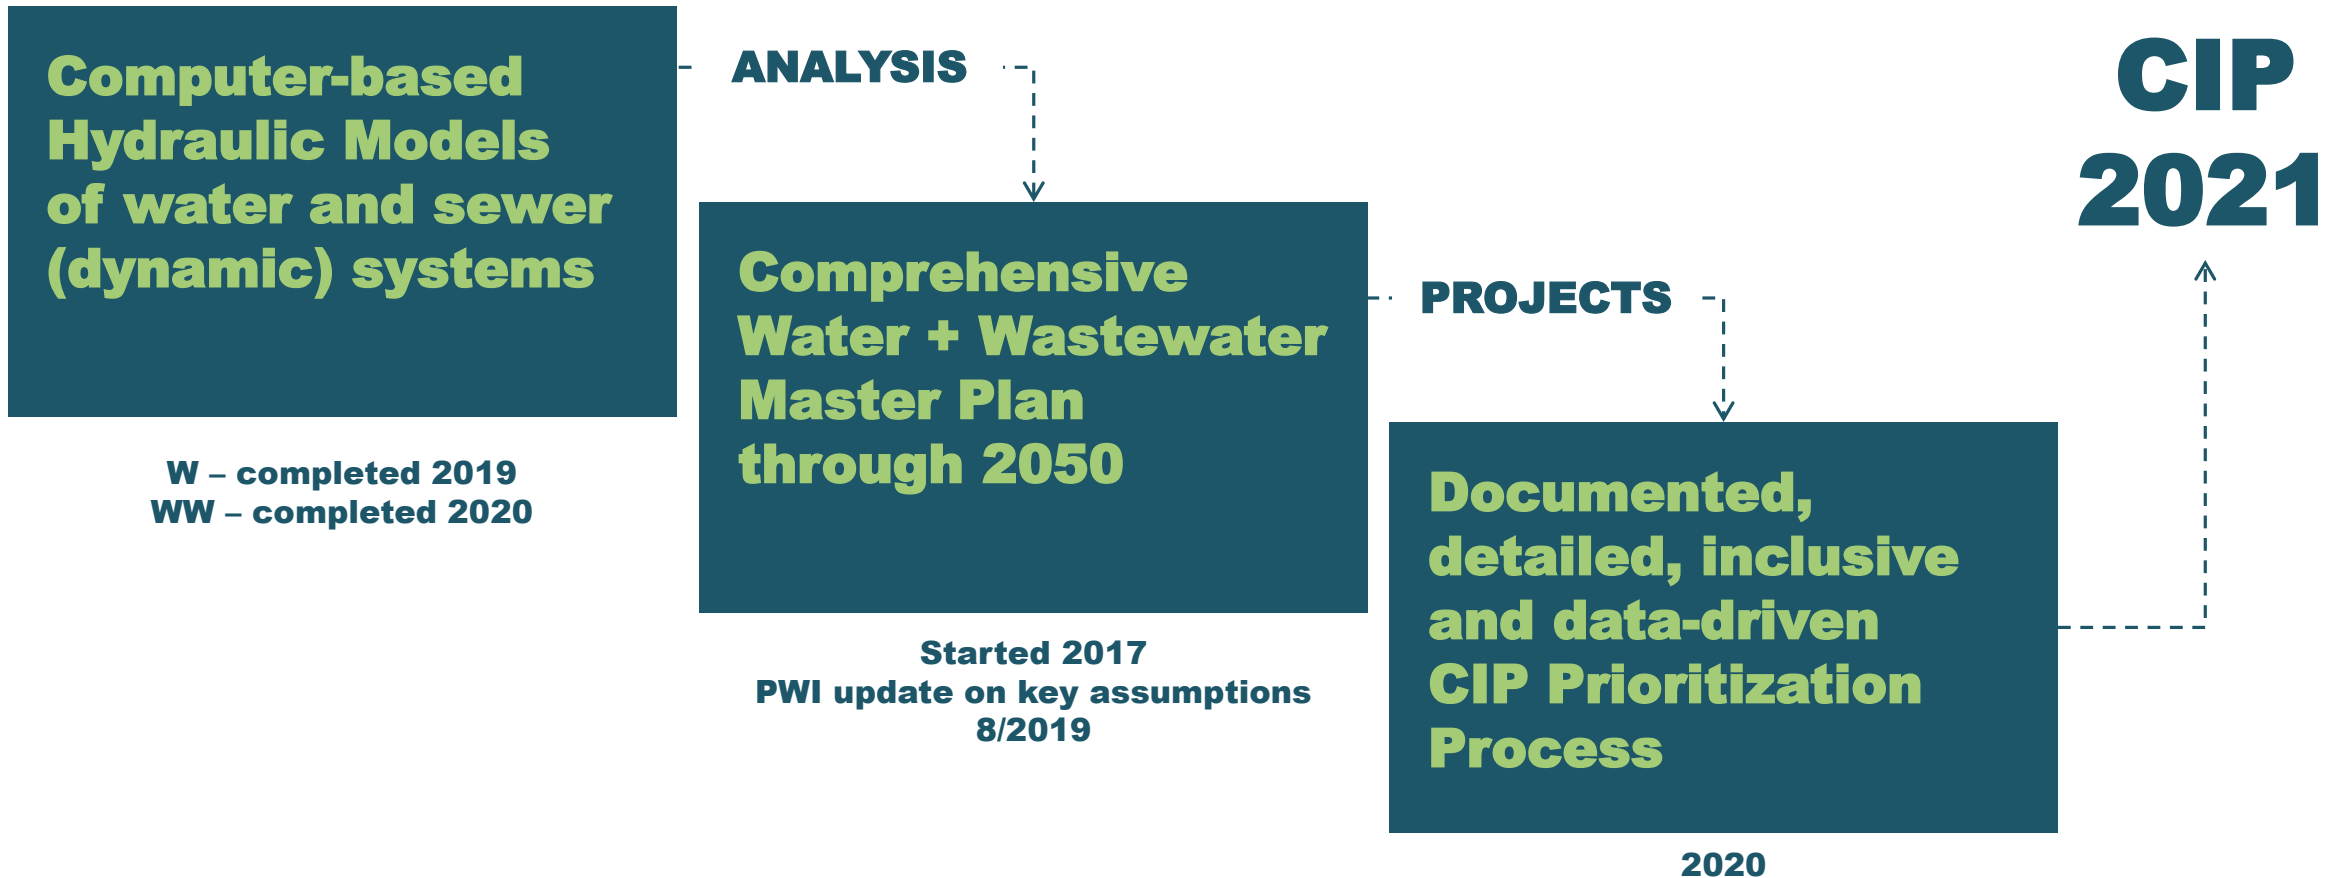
Computer-based Hydraulic Models of water and sewer (dynamic) systems

W – completed 2019
WW – completed 2020

ANALYSIS

Comprehensive Water + Wastewater Master Plan through 2050

Started 2017
PWI update on key assumptions 8/2019

PROJECTS

Documented, detailed, inclusive and data-driven CIP Prioritization Process

2020

CIP 2021